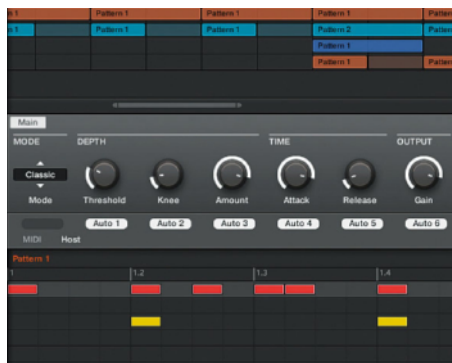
Pattern 1
Pattern 1
Pattern 1
Patte
n 1
Pattern 1
Pattern 1
Pattern 2
Patte
Pattern 1
Pattern 1
Patte
Main
MODE
DEPTH
TIME
OUTPUT
Classic
Mode
Threshold
Knee
Amount
Attack
Release
Gain
Auto 1
Auto 2
Auto 3
Auto 4
Auto 5
Auto 6
MIDI
Host
Pattern 1
1
1.2
1.3
1.4